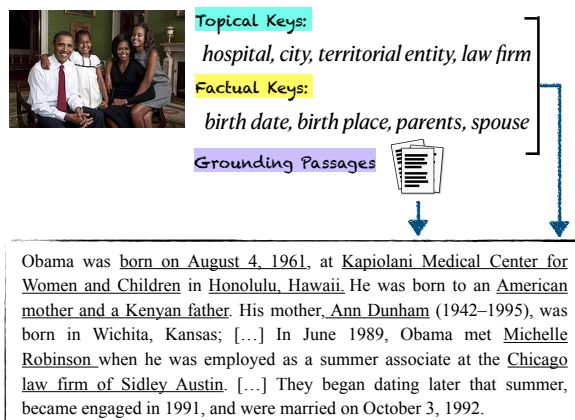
Topical Keys:

hospital, city, territorial entity, law firm

Factual Keys:

birth date, birth place, parents, spouse

Grounding Passages

Obama was born on August 4, 1961, at Kapiolani Medical Center for Women and Children in Honolulu, Hawaii. He was born to an American mother and a Kenyan father. His mother, Ann Dunham (1942–1995), was born in Wichita, Kansas; […] In June 1989, Obama met Michelle Robinson when he was employed as a summer associate at the Chicago law firm of Sidley Austin. […] They began dating later that summer, became engaged in 1991, and were married on October 3, 1992.